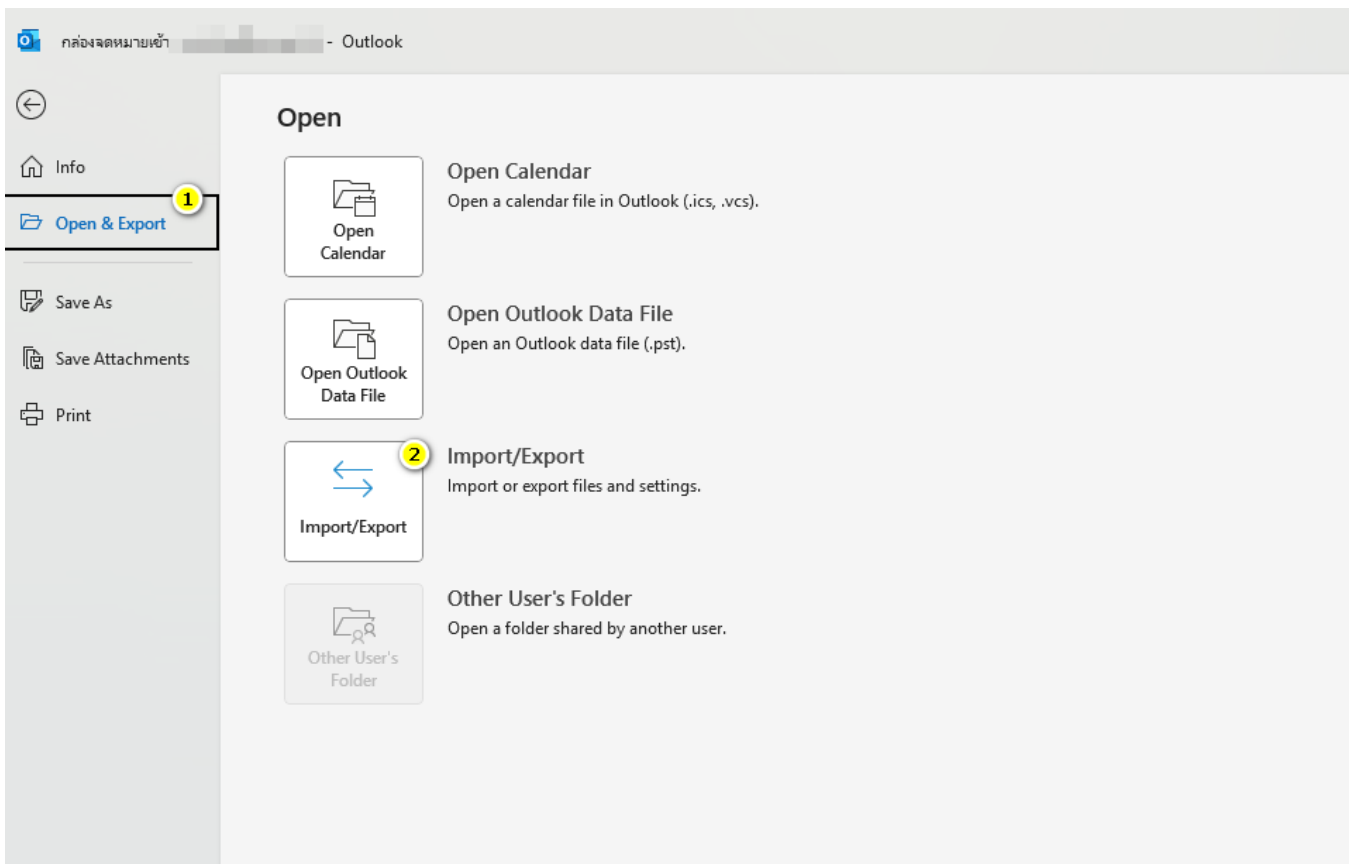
กล่องจดหมายเข้า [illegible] - Outlook

Info
1
Open & Export
Save As
Save Attachments
Print

Open

Open Calendar
Open Calendar
Open a calendar file in Outlook (.ics, .vcs).

Open Outlook Data File
Open Outlook Data File
Open an Outlook data file (.pst).

Import/Export
2
Import/Export
Import or export files and settings.

Other User's Folder
Other User's Folder
Open a folder shared by another user.